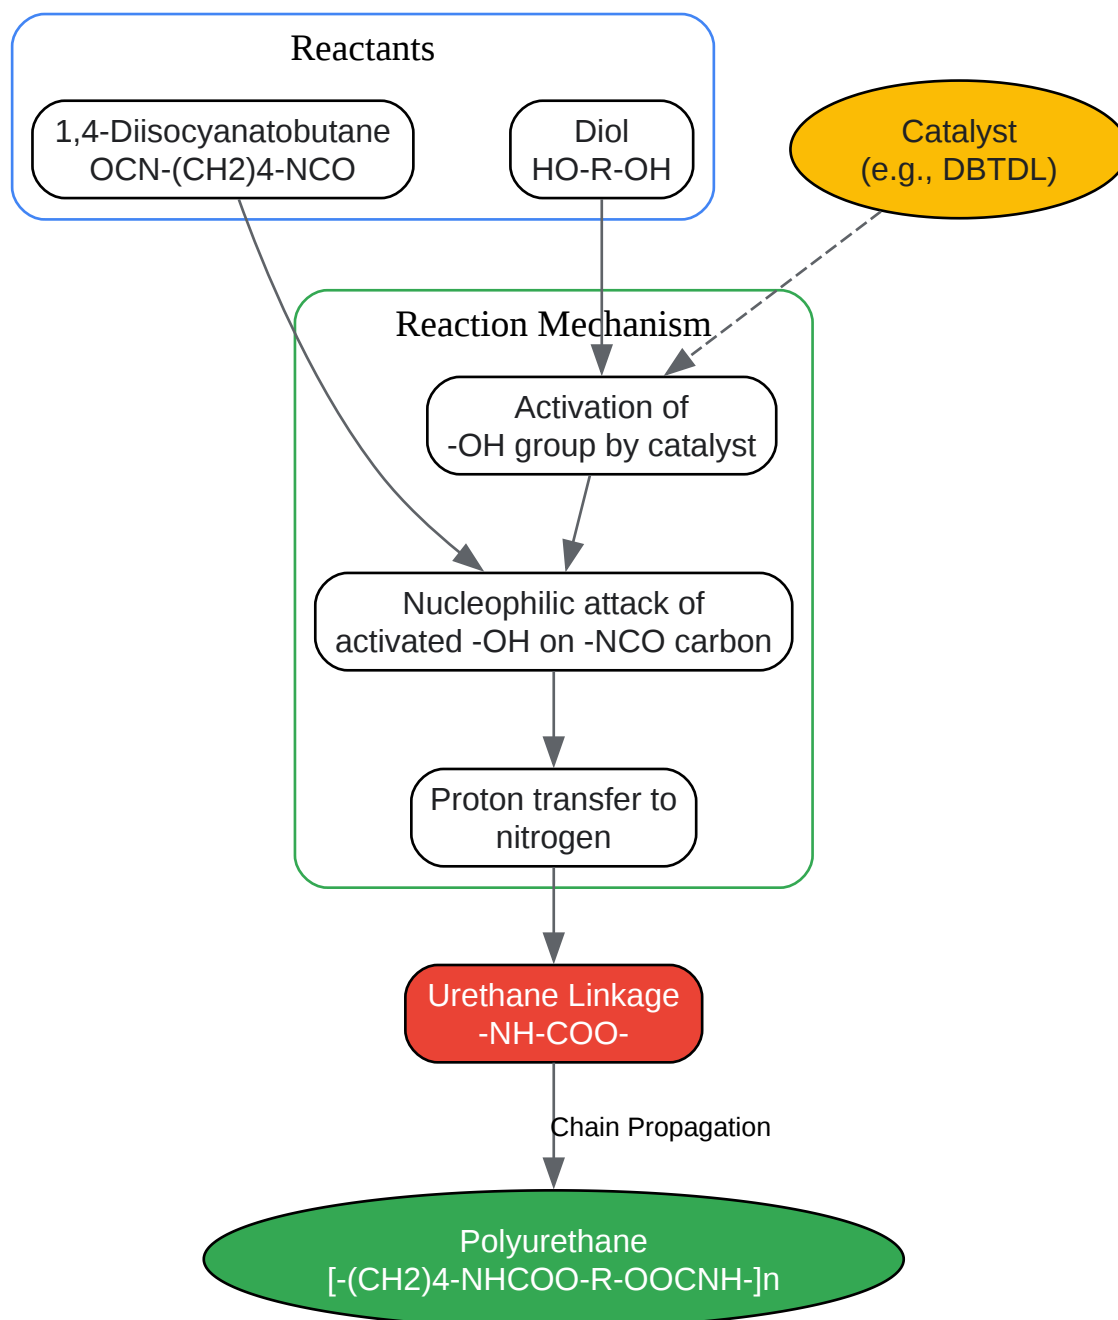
Reactants

1,4-Diisocyanatobutane
OCN-(CH2)4-NCO

Diol
HO-R-OH

Catalyst
(e.g., DBTDL)

Reaction Mechanism

Activation of
-OH group by catalyst

Nucleophilic attack of
activated -OH on -NCO carbon

Proton transfer to
nitrogen

Urethane Linkage
-NH-COO-

Chain Propagation

Polyurethane
[-(CH2)4-NHCOO-R-OOCNH-]n